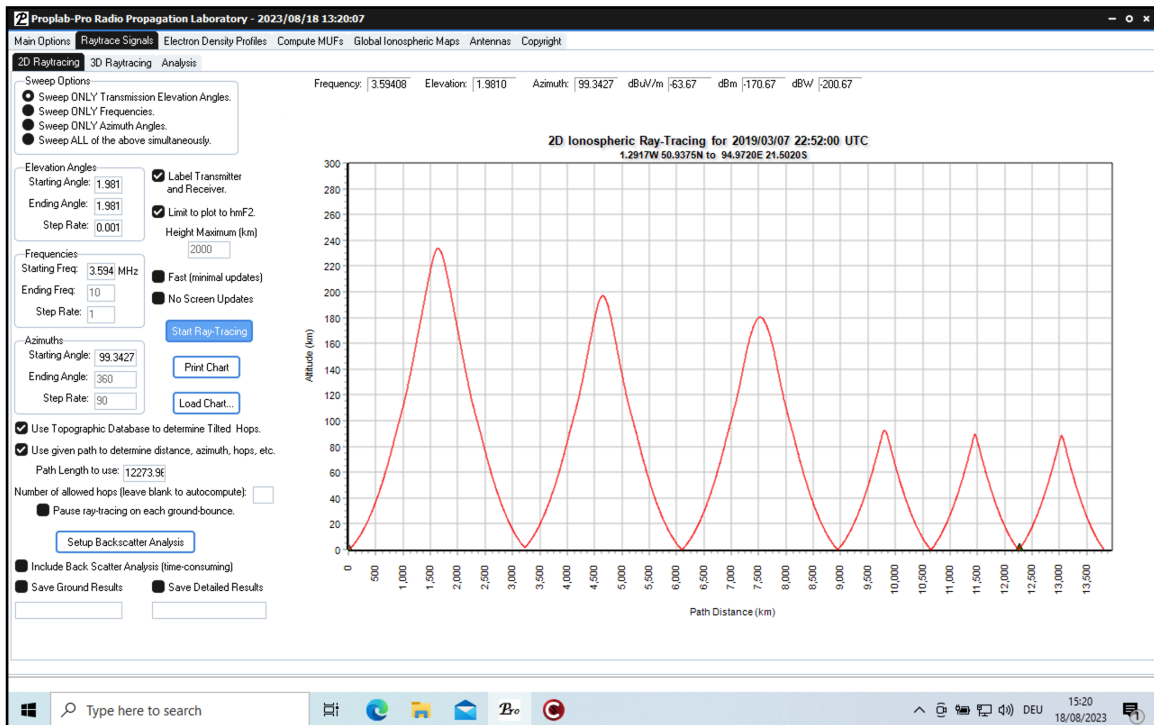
Proplab-Pro Radio Propagation Laboratory - 2023/08/18 13:20:07

Main Options | Raytrace Signals | Electron Density Profiles | Compute MUFs | Global Ionospheric Maps | Antennas | Copyright

2D Raytracing | 3D Raytracing | Analysis

Sweep Options
Sweep ONLY Transmission Elevation Angles.
Sweep ONLY Frequencies.
Sweep ONLY Azimuth Angles.
Sweep ALL of the above simultaneously.

Elevation Angles
Starting Angle: 1.981
Ending Angle: 1.981
Step Rate: 0.001

Label Transmitter and Receiver.
Limit to plot to hmF2.
Height Maximum (km)
2000

Frequencies
Starting Freq: 3.594 MHz
Ending Freq: 10
Step Rate: 1

Fast (minimal updates)
No Screen Updates

Start Ray-Tracing

Azimuths
Starting Angle: 99.3427
Ending Angle: 360
Step Rate: 90

Print Chart
Load Chart...

Use Topographic Database to determine Tilted Hops.
Use given path to determine distance, azimuth, hops, etc.
Path Length to use: 12273.96
Number of allowed hops (leave blank to autocompute):
Pause ray-tracing on each ground-bounce.

Setup Backscatter Analysis

Include Back Scatter Analysis (time-consuming)
Save Ground Results
Save Detailed Results

Frequency: 3.59408 Elevation: 1.9810 Azimuth: 99.3427 dBuV/m -63.67 dBm -170.67 dBW -200.67

2D Ionospheric Ray-Tracing for 2019/03/07 22:52:00 UTC
1.2917W 50.9375N to 94.9720E 21.5020S

Altitude (km)
300 280 260 240 220 200 180 160 140 120 100 80 60 40 20 0

0 500 1,000 1,500 2,000 2,500 3,000 3,500 4,000 4,500 5,000 5,500 6,000 6,500 7,000 7,500 8,000 8,500 9,000 9,500 10,000 10,500 11,000 11,500 12,000 12,500 13,000 13,500
Path Distance (km)

Type here to search
DEU 15:20 18/08/2023